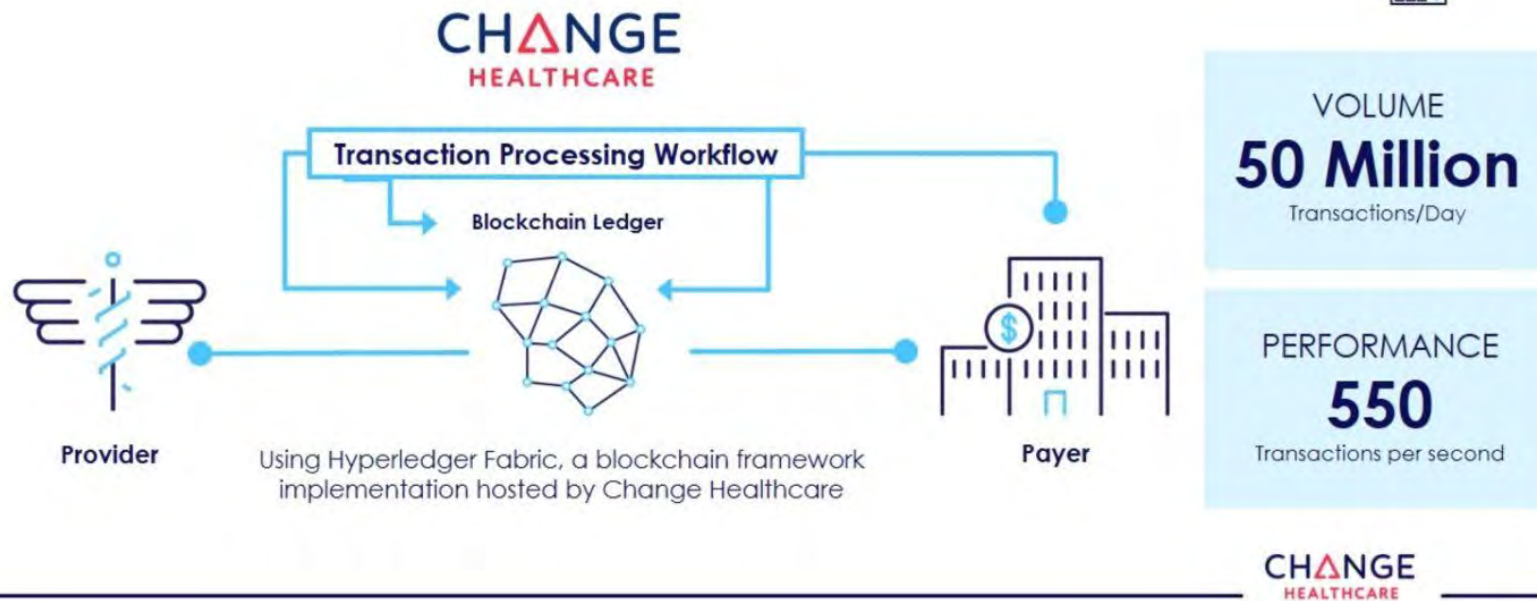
CHANGE
HEALTHCARE

Transaction Processing Workflow

Blockchain Ledger

Provider

Payer

Using Hyperledger Fabric, a blockchain framework implementation hosted by Change Healthcare

VOLUME
50 Million
Transactions/Day

PERFORMANCE
550
Transactions per second

CHANGE
HEALTHCARE